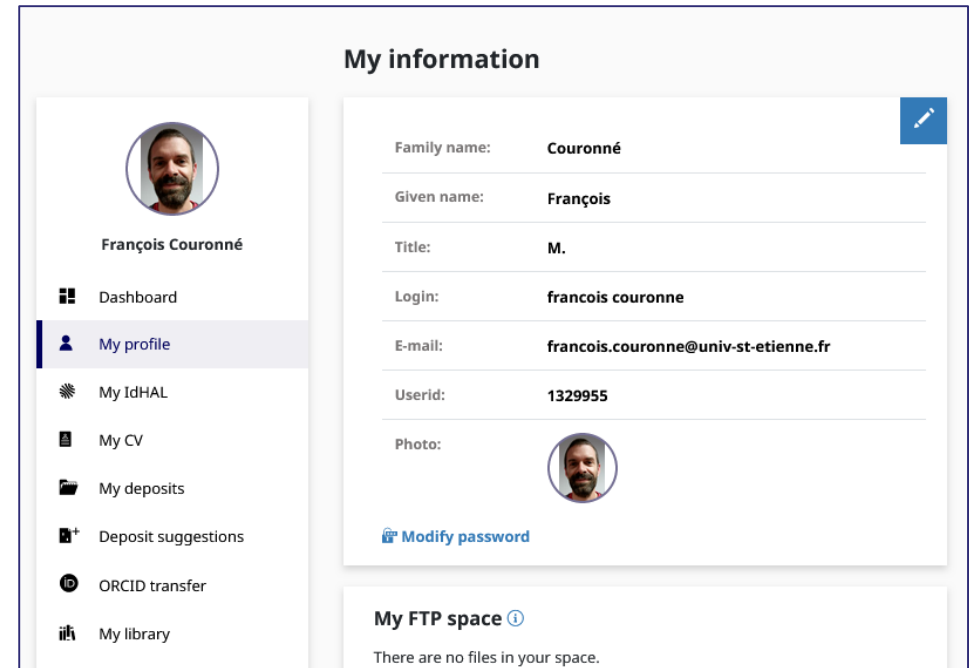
My information

François Couronné

Dashboard
My profile
My IdHAL
My CV
My deposits
Deposit suggestions
ORCID transfer
My library

| Family name: | Couronné |
|---|---|
| Given name: | François |
| Title: | M. |
| Login: | francois couronne |
| E-mail: | francois.couronne@univ-st-etienne.fr |
| Userid: | 1329955 |
| Photo: | |

Modify password

My FTP space

There are no files in your space.